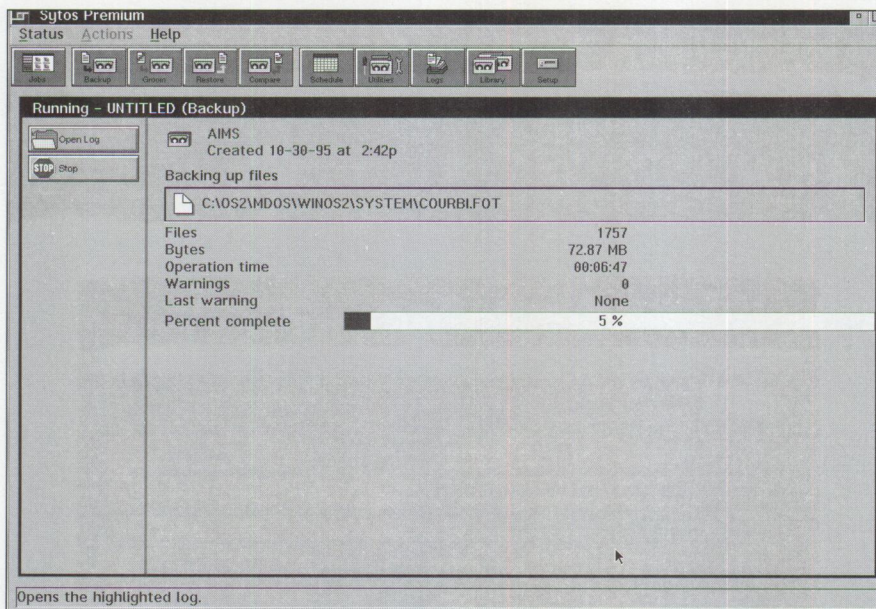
Sytos Premium

Status Actions Help

Jobs Backup Groom Restore Compare Schedule Utilities Logs Library Setup

Running - UNTITLED (Backup)

Open Log

STOP Stop

AIMS
Created 10-30-95 at 2:42p

Backing up files

C:\OS2\MDOS\WINOS2\SYSTEM\COURBI.FOT

| | |
|---|---|
| Files | 1757 |
| Bytes | 72.87 MB |
| Operation time | 00:06:47 |
| Warnings | 0 |
| Last warning | None |
| Percent complete | 5 % |

Opens the highlighted log.